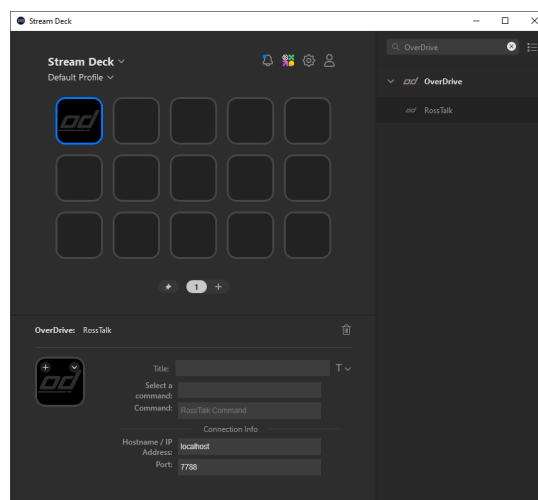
Stream Deck

Stream Deck
Default Profile

OverDrive
OverDrive
RossTalk

1

OverDrive: RossTalk

Title:
Select a command:
Command: RossTalk Command
Connection Info
Hostname / IP Address: localhost
Port: 7788